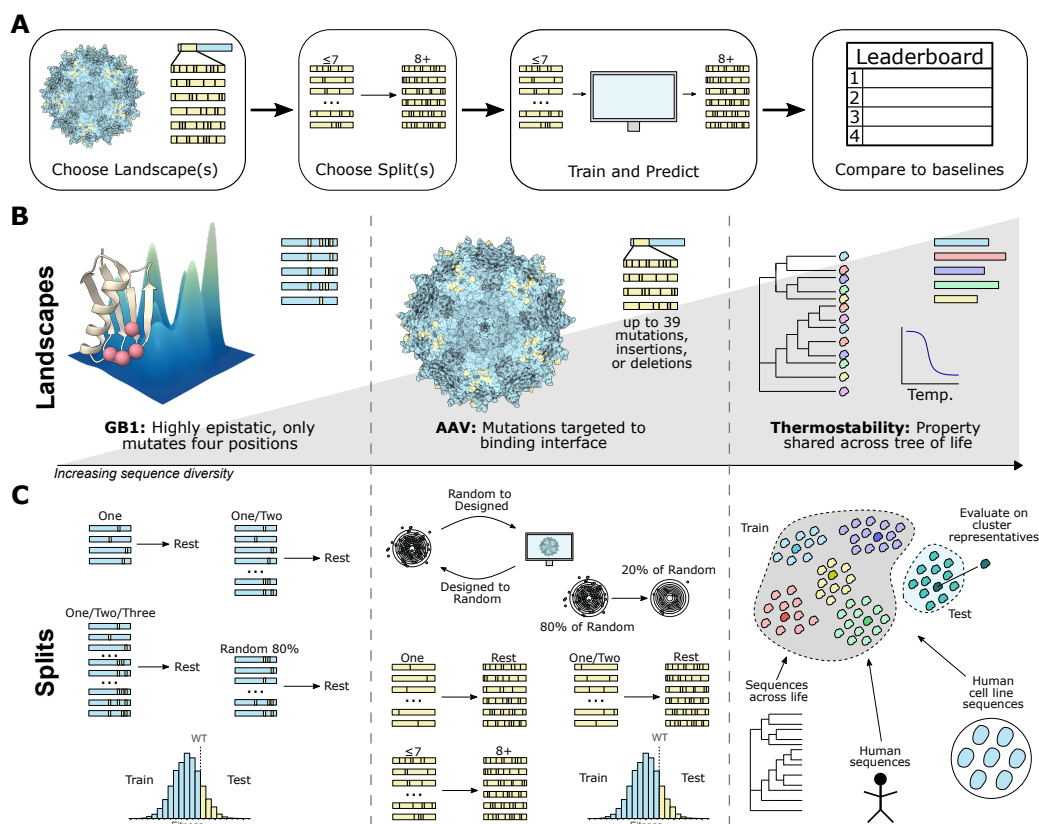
A

≤7

8+

≤7

8+

Leaderboard

1
2
3
4

Choose Landscape(s)

Choose Split(s)

Train and Predict

Compare to baselines

B

Landscapes

up to 39 mutations, insertions, or deletions

Temp.

**GB1:** Highly epistatic, only mutates four positions

**AAV:** Mutations targeted to binding interface

**Thermostability:** Property shared across tree of life

*Increasing sequence diversity*

C

Splits

One

Rest

One/Two

Rest

One/Two/Three

Rest

Random 80%

Rest

WT

Train

Test

Fitness

Random to Designed

Designed to Random

20% of Random

80% of Random

One

Rest

One/Two

Rest

≤7

8+

WT

Train

Test

Train

Evaluate on cluster representatives

Test

Sequences across life

Human sequences

Human cell line sequences